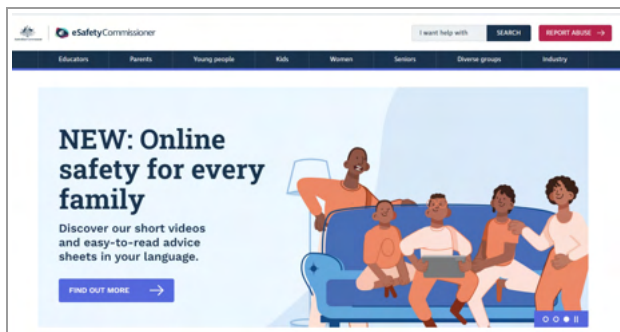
eSafetyCommissioner

I want help with SEARCH REPORT ABUSE →

Educators Parents Young people Kids Women Seniors Diverse groups Industry

NEW: Online safety for every family

Discover our short videos and easy-to-read advice sheets in your language.

FIND OUT MORE →